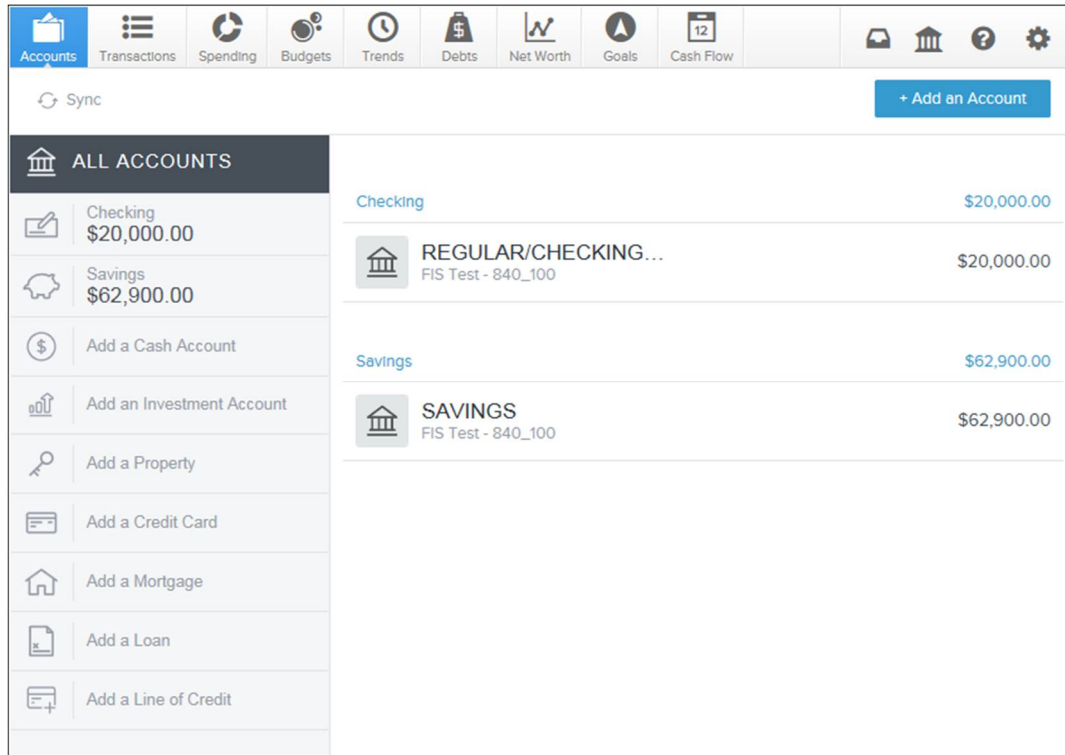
Accounts Transactions Spending Budgets Trends Debts Net Worth Goals 12 Cash Flow

Sync

+ Add an Account

ALL ACCOUNTS

Checking
$20,000.00

Savings
$62,900.00

Add a Cash Account

Add an Investment Account

Add a Property

Add a Credit Card

Add a Mortgage

Add a Loan

Add a Line of Credit

Checking $20,000.00

REGULAR/CHECKING...
FIS Test - 840_100
$20,000.00

Savings $62,900.00

SAVINGS
FIS Test - 840_100
$62,900.00